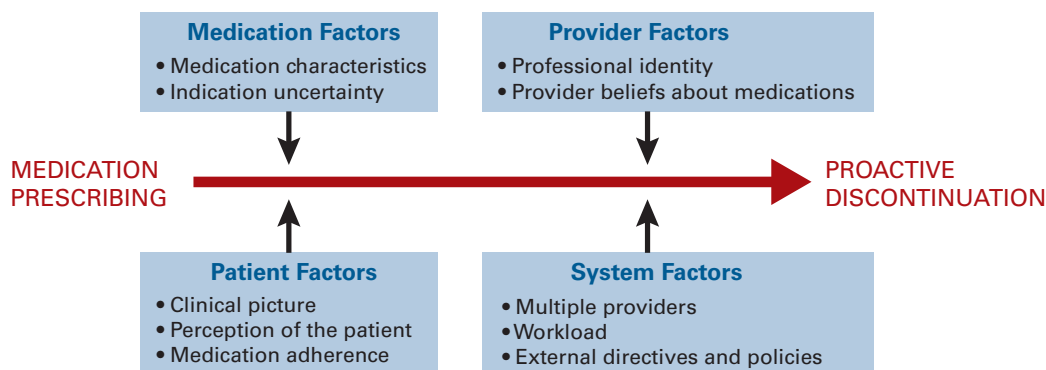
Medication Factors
• Medication characteristics
• Indication uncertainty

Provider Factors
• Professional identity
• Provider beliefs about medications

MEDICATION PRESCRIBING

PROACTIVE DISCONTINUATION

Patient Factors
• Clinical picture
• Perception of the patient
• Medication adherence

System Factors
• Multiple providers
• Workload
• External directives and policies